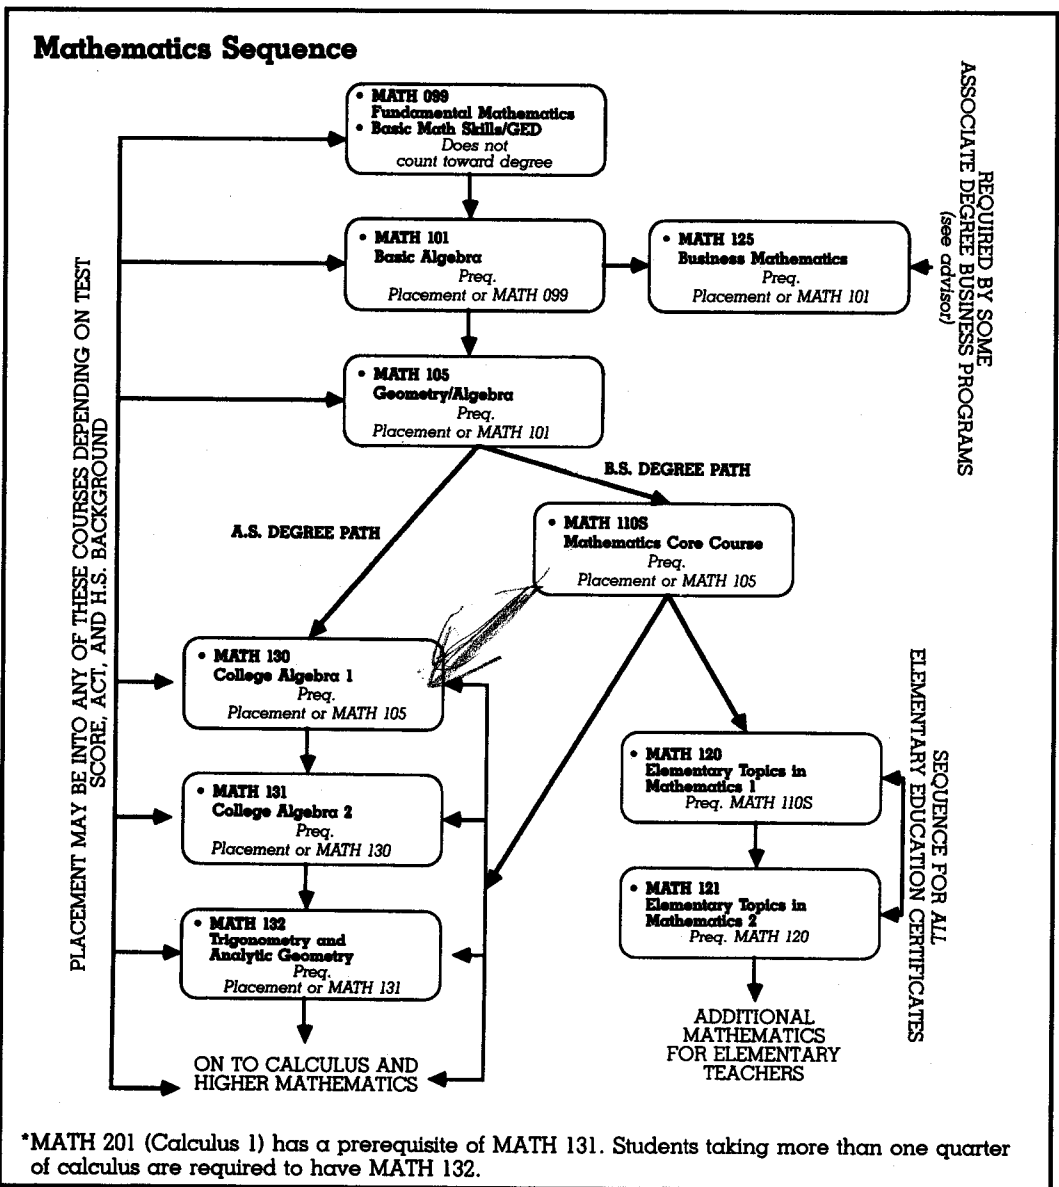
**Mathematics Sequence**

PLACEMENT MAY BE INTO ANY OF THESE COURSES DEPENDING ON TEST SCORE, ACT, AND H.S. BACKGROUND

• MATH 099 Fundamental Mathematics
• Basic Math Skills/GED
Does not count toward degree

• MATH 101 Basic Algebra
Preq. Placement or MATH 099

• MATH 125 Business Mathematics
Preq. Placement or MATH 101

REQUIRED BY SOME ASSOCIATE DEGREE BUSINESS PROGRAMS (see advisor)

• MATH 105 Geometry/Algebra
Preq. Placement or MATH 101

B.S. DEGREE PATH

A.S. DEGREE PATH

• MATH 110S Mathematics Core Course
Preq. Placement or MATH 105

• MATH 130 College Algebra 1
Preq. Placement or MATH 105

• MATH 131 College Algebra 2
Preq. Placement or MATH 130

• MATH 132 Trigonometry and Analytic Geometry
Preq. Placement or MATH 131

ON TO CALCULUS AND HIGHER MATHEMATICS

• MATH 120 Elementary Topics in Mathematics 1
Preq. MATH 110S

• MATH 121 Elementary Topics in Mathematics 2
Preq. MATH 120

SEQUENCE FOR ALL ELEMENTARY EDUCATION CERTIFICATES

ADDITIONAL MATHEMATICS FOR ELEMENTARY TEACHERS

*MATH 201 (Calculus 1) has a prerequisite of MATH 131. Students taking more than one quarter of calculus are required to have MATH 132.